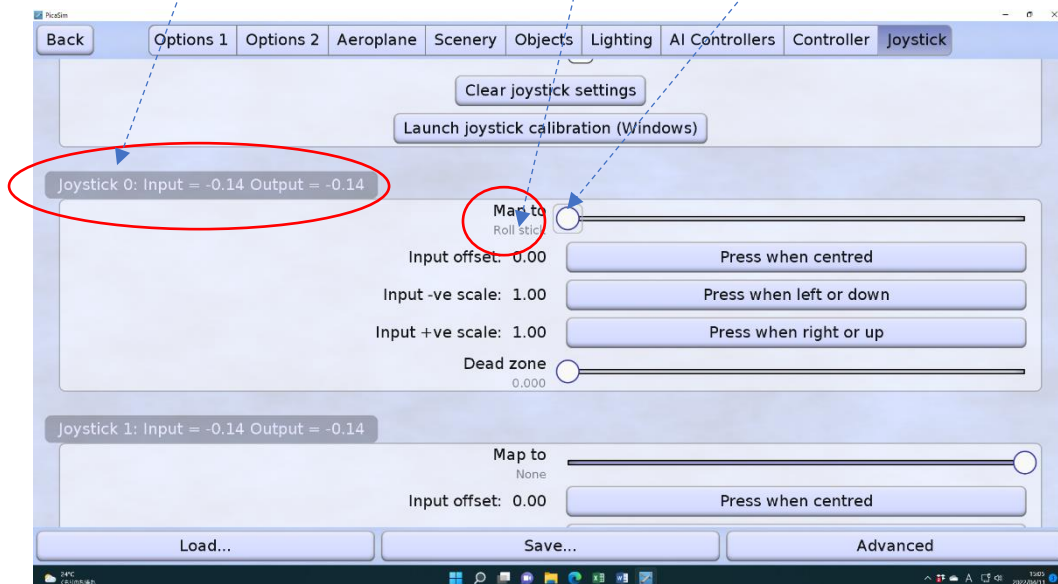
PicaSim

Back | Options 1 | Options 2 | Aeroplane | Scenery | Objects | Lighting | AI Controllers | Controller | Joystick

Clear joystick settings

Launch joystick calibration (Windows)

Joystick 0: Input = -0.14 Output = -0.14

Map to
Roll stick

Input offset: 0.00 Press when centred

Input -ve scale: 1.00 Press when left or down

Input +ve scale: 1.00 Press when right or up

Dead zone
0.000

Joystick 1: Input = -0.14 Output = -0.14

Map to
None

Input offset: 0.00 Press when centred

Load... Save... Advanced

24°C
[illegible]

15:05
2022/04/11